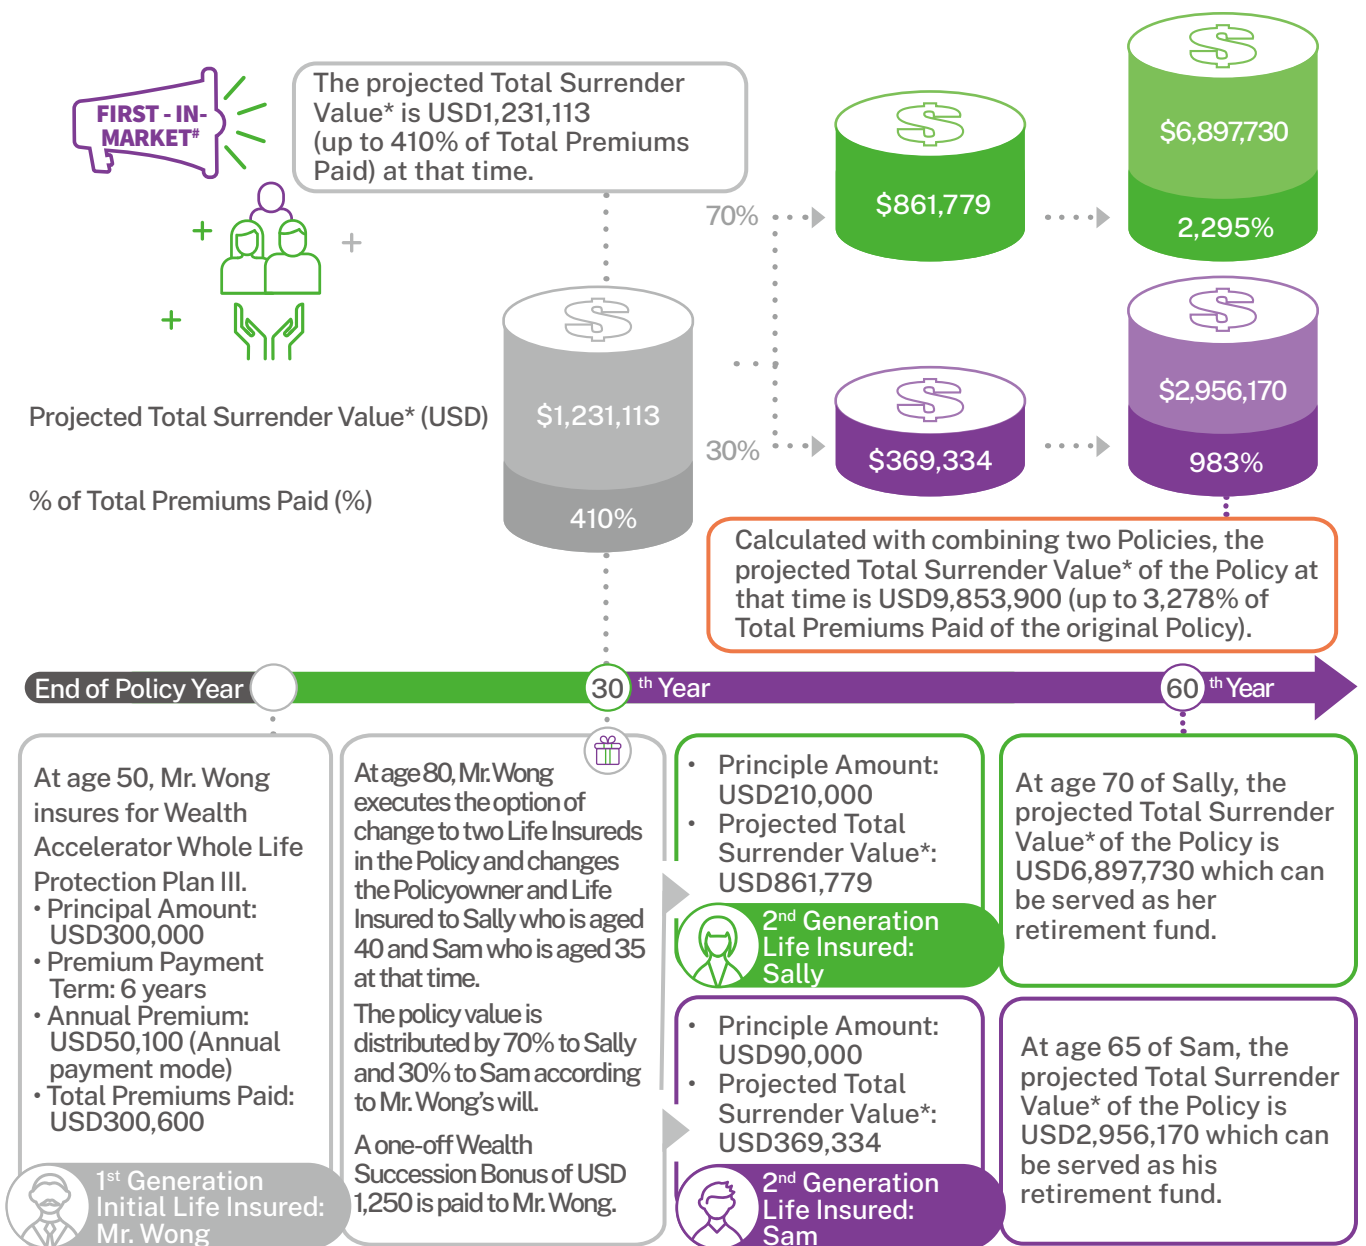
FIRST - IN-MARKET#

The projected Total Surrender Value* is USD1,231,113 (up to 410% of Total Premiums Paid) at that time.

Projected Total Surrender Value* (USD)

% of Total Premiums Paid (%)

$1,231,113

410%

70%

30%

$861,779

$6,897,730

2,295%

$369,334

$2,956,170

983%

Calculated with combining two Policies, the projected Total Surrender Value* of the Policy at that time is USD9,853,900 (up to 3,278% of Total Premiums Paid of the original Policy).

End of Policy Year

30 th Year

60 th Year

At age 50, Mr. Wong insures for Wealth Accelerator Whole Life Protection Plan III.
• Principal Amount: USD300,000
• Premium Payment Term: 6 years
• Annual Premium: USD50,100 (Annual payment mode)
• Total Premiums Paid: USD300,600

1st Generation Initial Life Insured: Mr. Wong

At age 80, Mr. Wong executes the option of change to two Life Insureds in the Policy and changes the Policyowner and Life Insured to Sally who is aged 40 and Sam who is aged 35 at that time.

The policy value is distributed by 70% to Sally and 30% to Sam according to Mr. Wong's will.

A one-off Wealth Succession Bonus of USD 1,250 is paid to Mr. Wong.

• Principle Amount: USD210,000
• Projected Total Surrender Value*: USD861,779

2nd Generation Life Insured: Sally

At age 70 of Sally, the projected Total Surrender Value* of the Policy is USD6,897,730 which can be served as her retirement fund.

• Principle Amount: USD90,000
• Projected Total Surrender Value*: USD369,334

2nd Generation Life Insured: Sam

At age 65 of Sam, the projected Total Surrender Value* of the Policy is USD2,956,170 which can be served as his retirement fund.